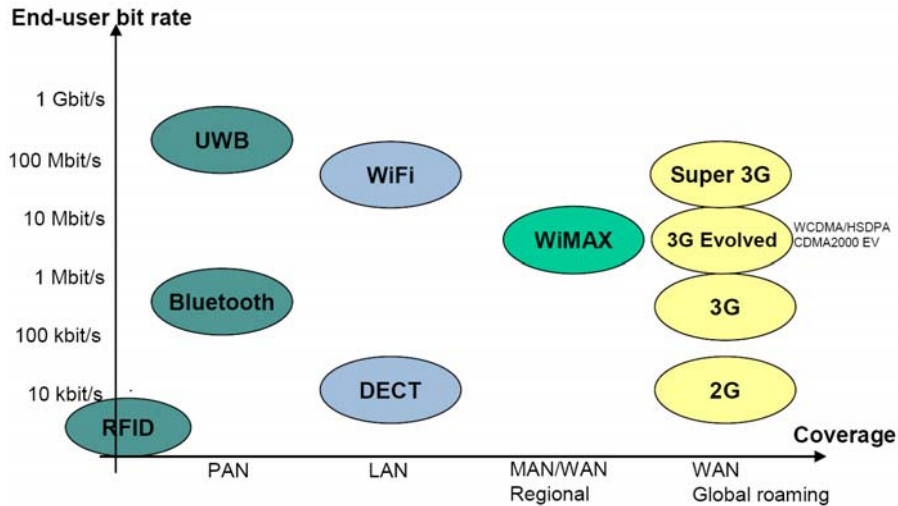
End-user bit rate

1 Gbit/s
100 Mbit/s
10 Mbit/s
1 Mbit/s
100 kbit/s
10 kbit/s

UWB
WiFi
Super 3G
WiMAX
3G Evolved
WCDMA/HSDPA
CDMA2000 EV
Bluetooth
3G
DECT
2G
RFID

Coverage

PAN
LAN
MAN/WAN
Regional
WAN
Global roaming